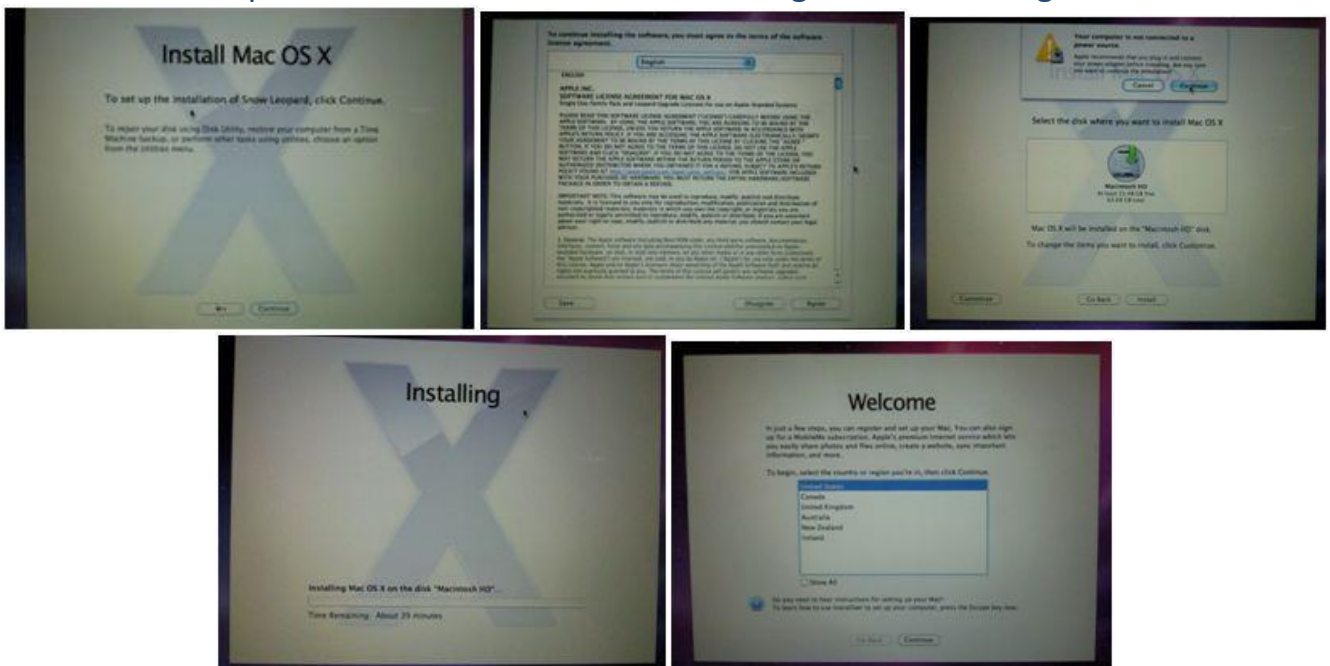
Install Mac OS X

To set up the installation of Snow Leopard, click Continue.

To repair your disk using Disk Utility, restore your computer from a Time Machine backup, or perform other tasks using utilities, choose an option from the Utilities menu.

Continue

To continue installing the software, you must agree to the terms of the software license agreement.

English

ENGLISH

APPLE INC.
SOFTWARE LICENSE AGREEMENT FOR MAC OS X

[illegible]

Save

Disagree Agree

Your computer is not connected to a power source.

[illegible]

Cancel Continue

Select the disk where you want to install Mac OS X

Macintosh HD
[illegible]

Mac OS X will be installed on the "Macintosh HD" disk.

To change the items you want to install, click Customize.

Customize

Go Back Install

Installing

Installing Mac OS X on the disk "Macintosh HD"...

Time Remaining: About 39 minutes

Welcome

In just a few steps, you can register and set up your Mac. You can also sign up for a MobileMe subscription, Apple's premium Internet service which lets you easily share photos and files online, create a website, sync important information, and more.

To begin, select the country or region you're in, then click Continue.

United States
Canada
United Kingdom
Australia
New Zealand
Ireland

Show All

Do you need to hear instructions for setting up your Mac?
To learn how to use VoiceOver to set up your computer, press the Escape key now.

Go Back Continue